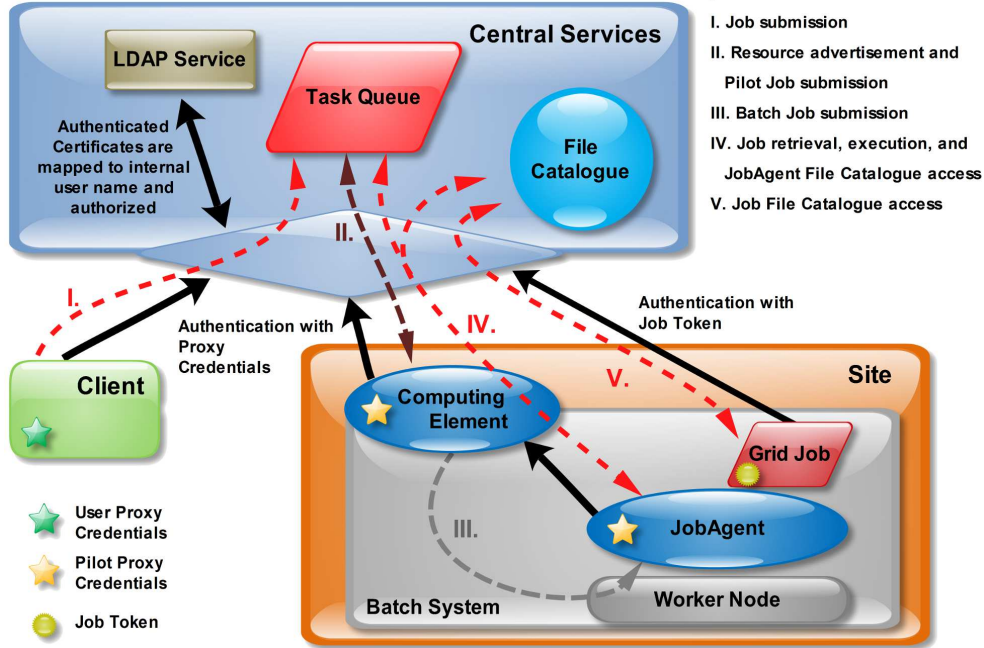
Central Services

LDAP Service

Task Queue

File Catalogue

Authenticated Certificates are mapped to internal user name and authorized

II.

I.

Authentication with Proxy Credentials

IV.

Authentication with Job Token

V.

Client

Site

Computing Element

Grid Job

III.

JobAgent

Batch System

Worker Node

User Proxy Credentials

Pilot Proxy Credentials

Job Token

I. Job submission

II. Resource advertisement and Pilot Job submission

III. Batch Job submission

IV. Job retrieval, execution, and JobAgent File Catalogue access

V. Job File Catalogue access